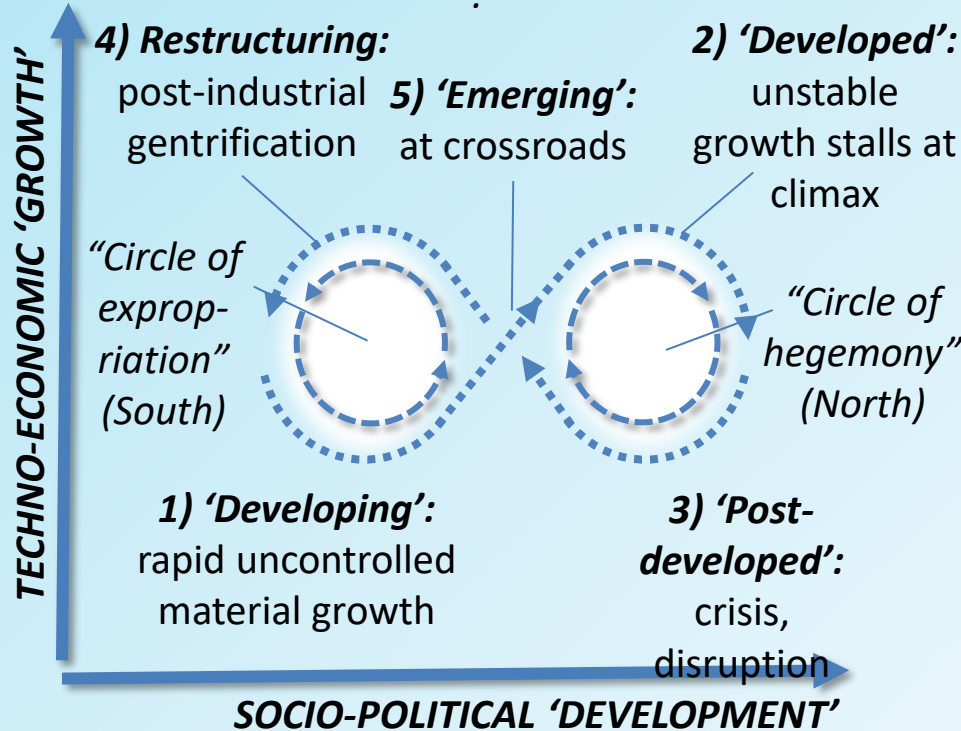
TECHNO-ECONOMIC 'GROWTH'

4) Restructuring: post-industrial gentrification

5) 'Emerging': at crossroads

2) 'Developed': unstable growth stalls at climax

"Circle of expropriation" (South)

"Circle of hegemony" (North)

1) 'Developing': rapid uncontrolled material growth

3) 'Post-developed': crisis, disruption

SOCIO-POLITICAL 'DEVELOPMENT'